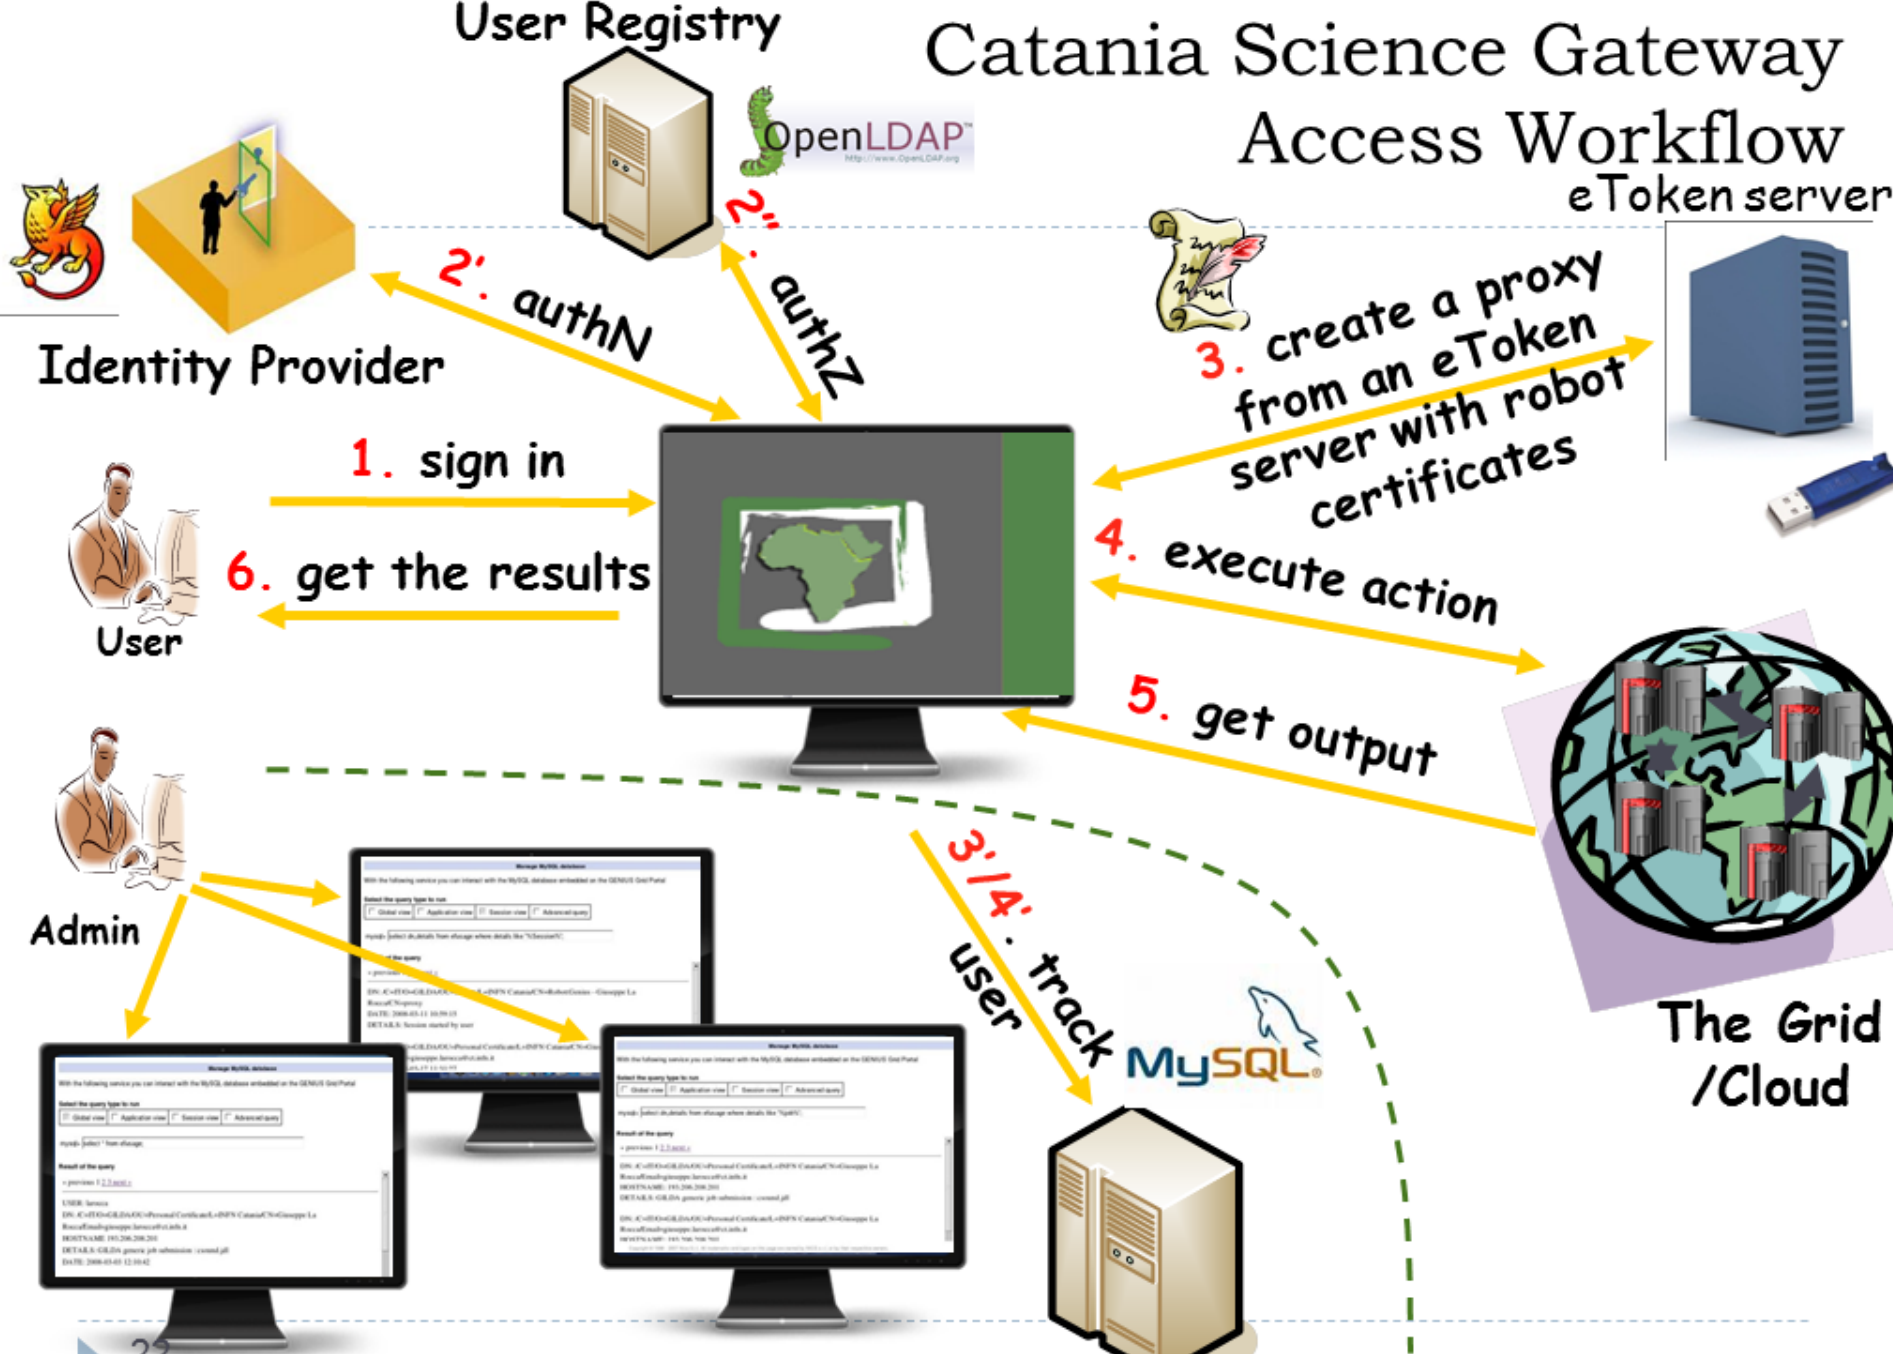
User Registry

Catania Science Gateway Access Workflow

OpenLDAP
http://www.OpenLDAP.org

eToken server

Identity Provider

2'. authN

2''. authZ

3. create a proxy from an eToken server with robot certificates

1. sign in

6. get the results

User

4. execute action

5. get output

Admin

3'/4'. track user

MySQL

The Grid /Cloud